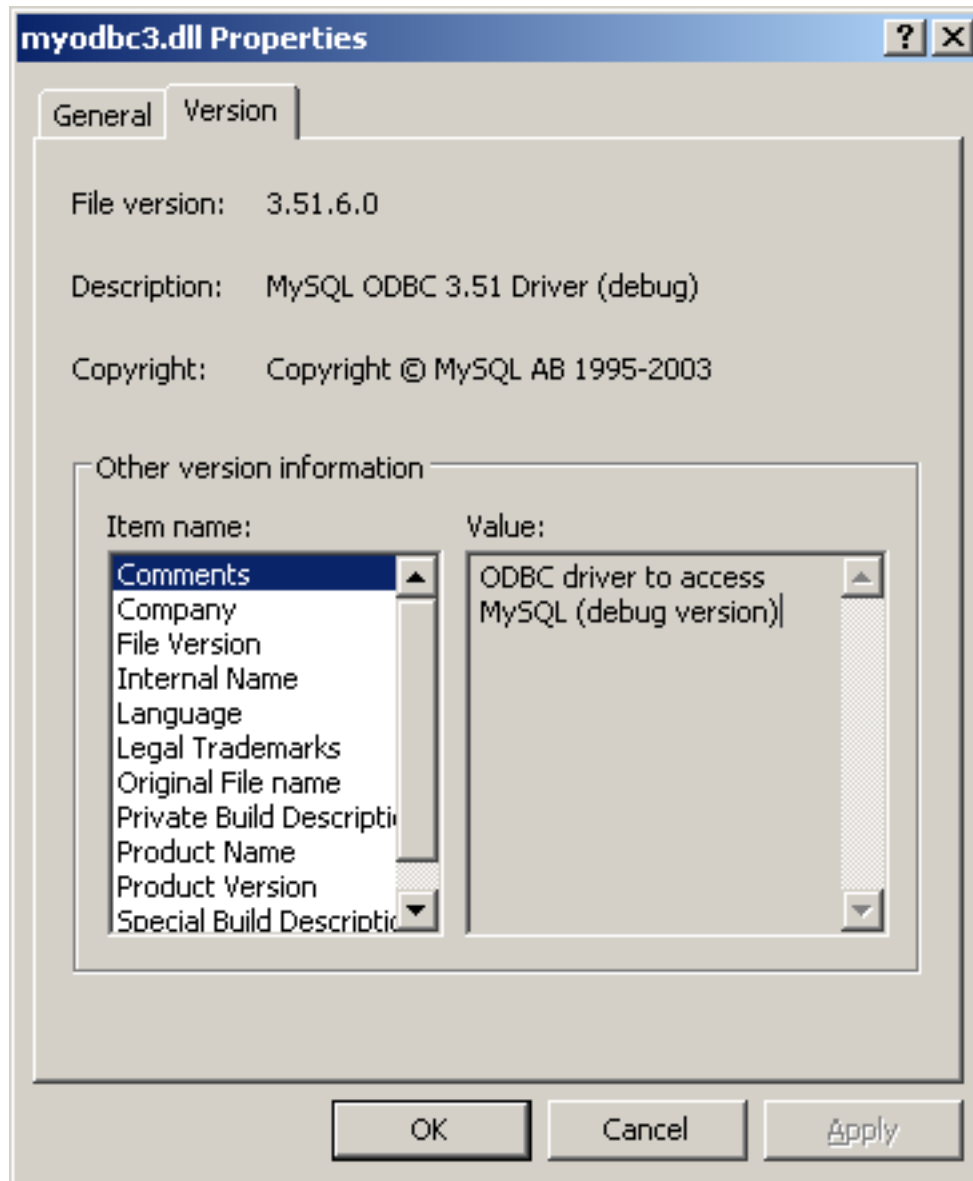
myodbc3.dll Properties

? X

General Version

File version: 3.51.6.0

Description: MySQL ODBC 3.51 Driver (debug)

Copyright: Copyright © MySQL AB 1995-2003

Other version information

Item name:

Comments
Company
File Version
Internal Name
Language
Legal Trademarks
Original File name
Private Build Descripti
Product Name
Product Version
Special Build Descriptio

Value:

ODBC driver to access MySQL (debug version)

OK Cancel Apply